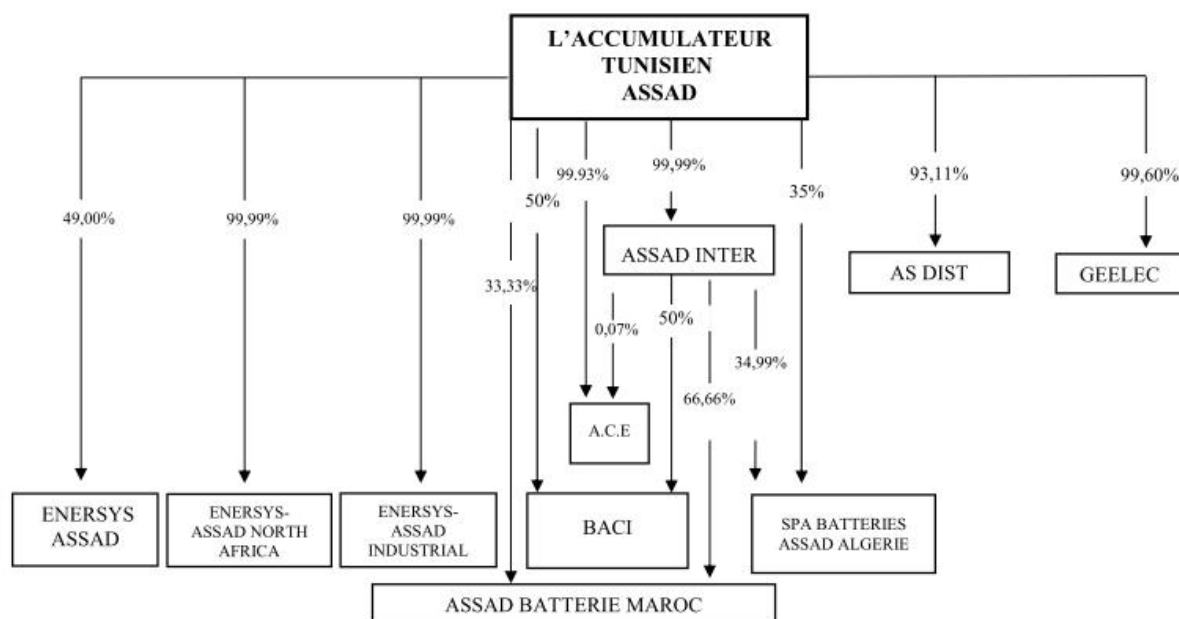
L'ACCUMULATEUR TUNISIEN ASSAD

49,00%

99,99%

99,99%

50%

99.93%

99,99%

35%

93,11%

99,60%

ASSAD INTER

AS DIST

GEELEC

33,33%

0,07%

50%

34,99%

66,66%

A.C.E

ENERSYS ASSAD

ENERSYS-ASSAD NORTH AFRICA

ENERSYS-ASSAD INDUSTRIAL

BACI

SPA BATTERIES ASSAD ALGERIE

ASSAD BATTERIE MAROC